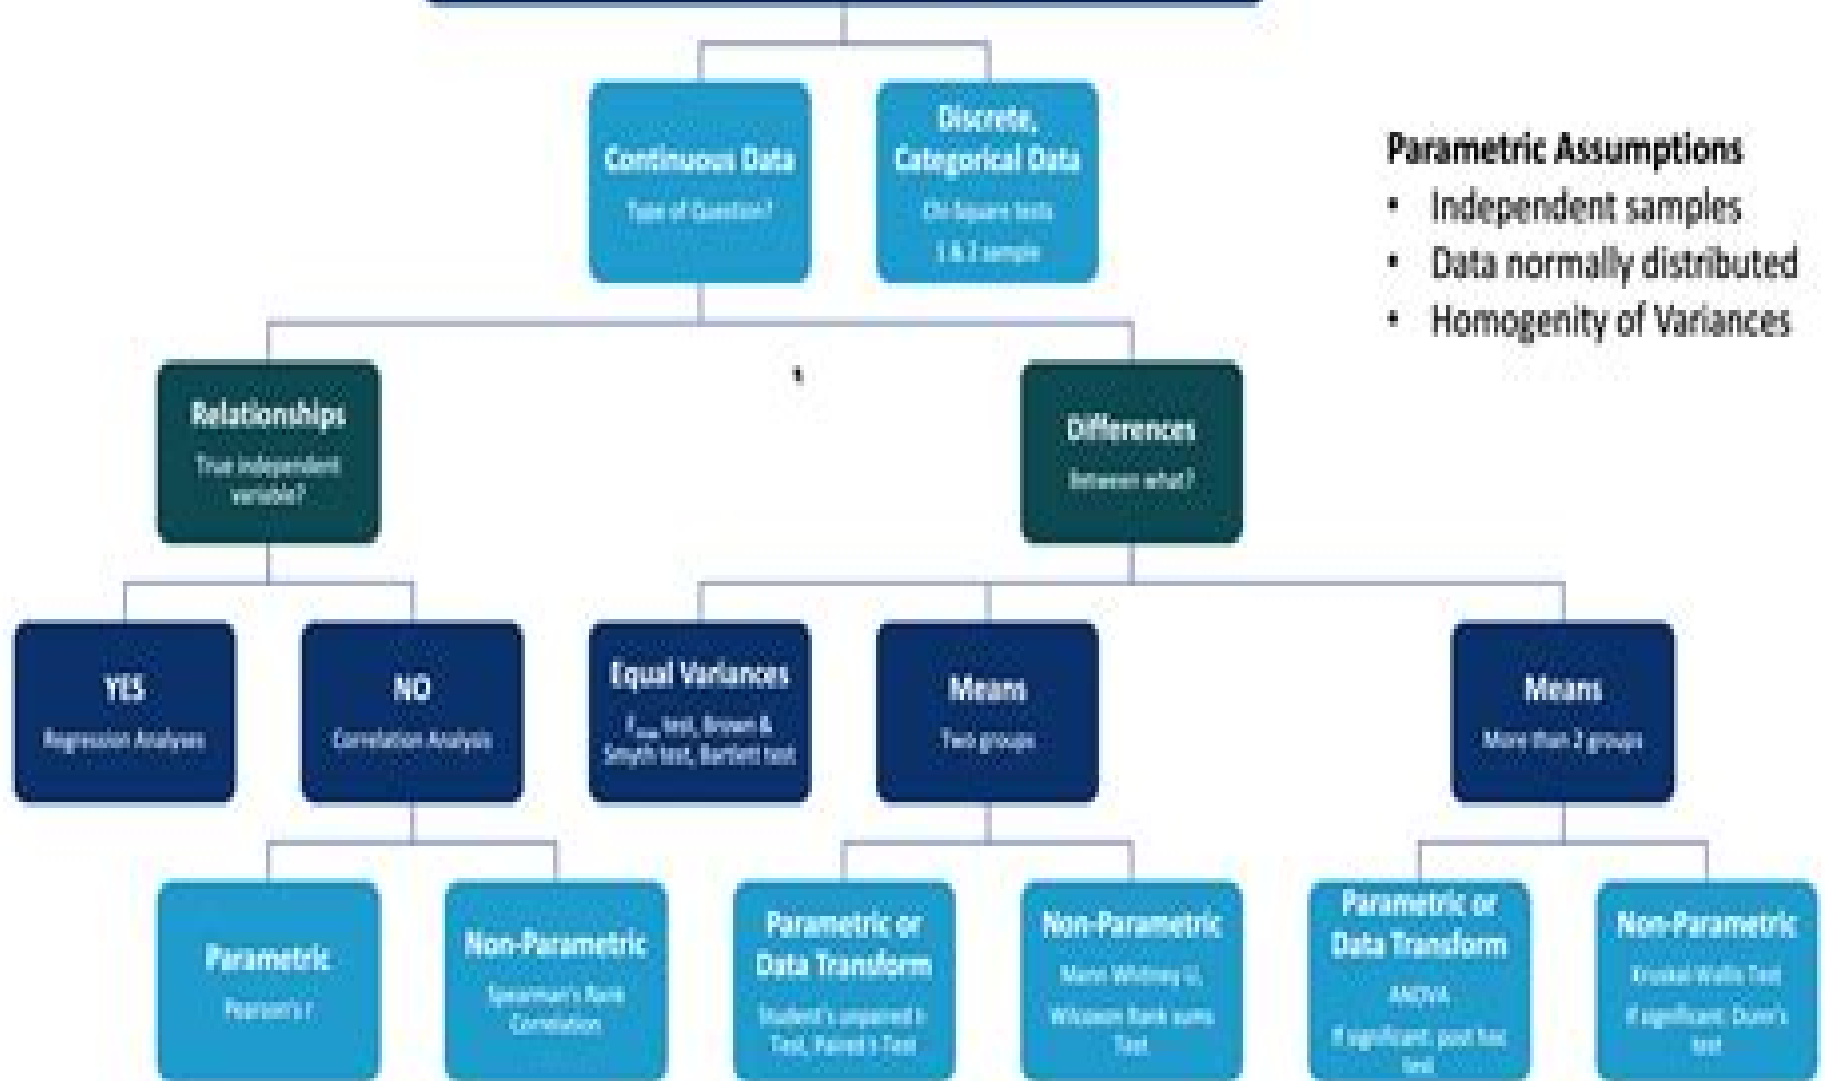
Continuous Data
Type of Question?

Discrete, Categorical Data
Chi-Square tests
1 & 2 sample

Parametric Assumptions
• Independent samples
• Data normally distributed
• Homogenity of Variances

Relationships
True independent variable?

Differences
Between what?

YES
Regression Analyses

NO
Correlation Analysis

Equal Variances
$F_{max}$ test, Brown & Smyth test, Bartlett test

Means
Two groups

Means
More than 2 groups

Parametric
Pearson's r

Non-Parametric
Spearman's Rank Correlation

Parametric or Data Transform
Student's unpaired t-Test, Paired t-Test

Non-Parametric
Mann Whitney U, Wilcoxon Rank sums Test

Parametric or Data Transform
ANOVA
If significant: post hoc test

Non-Parametric
Kruskal-Wallis Test
If significant: Dunn's test